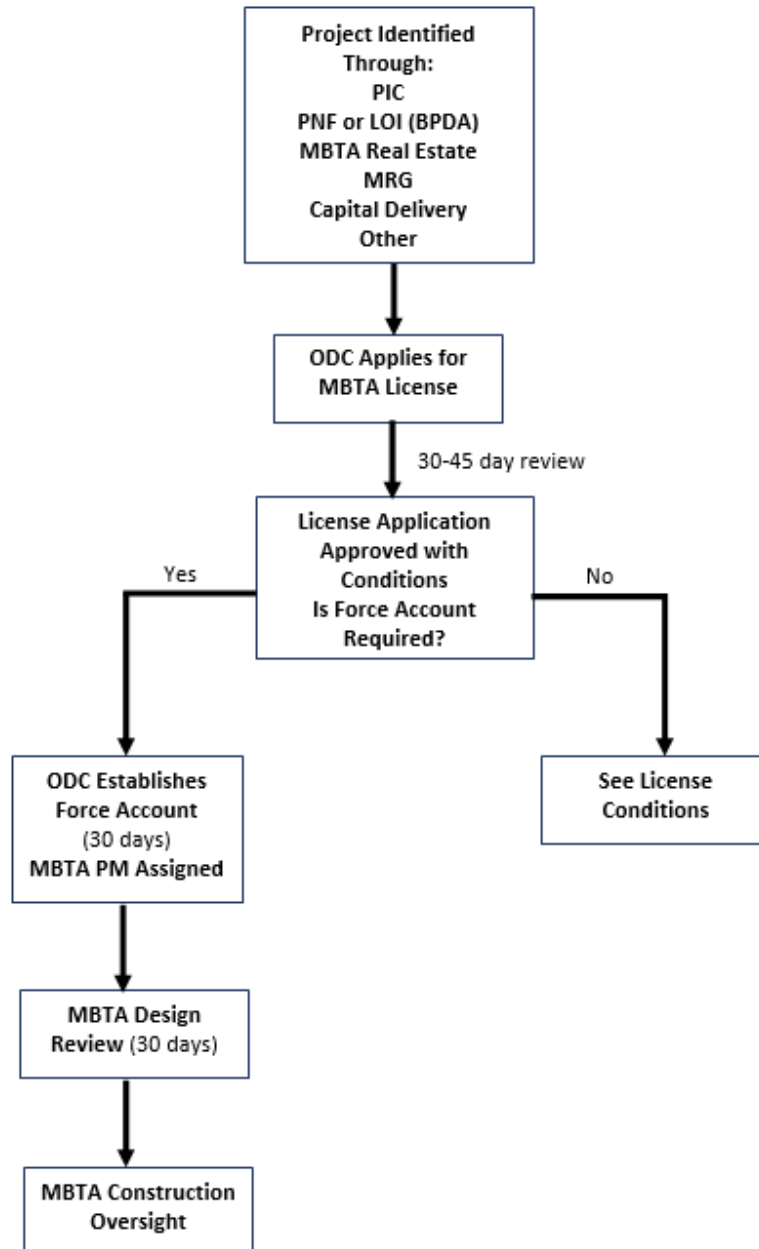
Project Identified Through:
PIC
PNF or LOI (BPDA)
MBTA Real Estate
MRG
Capital Delivery
Other

ODC Applies for MBTA License

30-45 day review

License Application Approved with Conditions
Is Force Account Required?

Yes

No

ODC Establishes Force Account
(30 days)
MBTA PM Assigned

See License Conditions

MBTA Design Review (30 days)

MBTA Construction Oversight